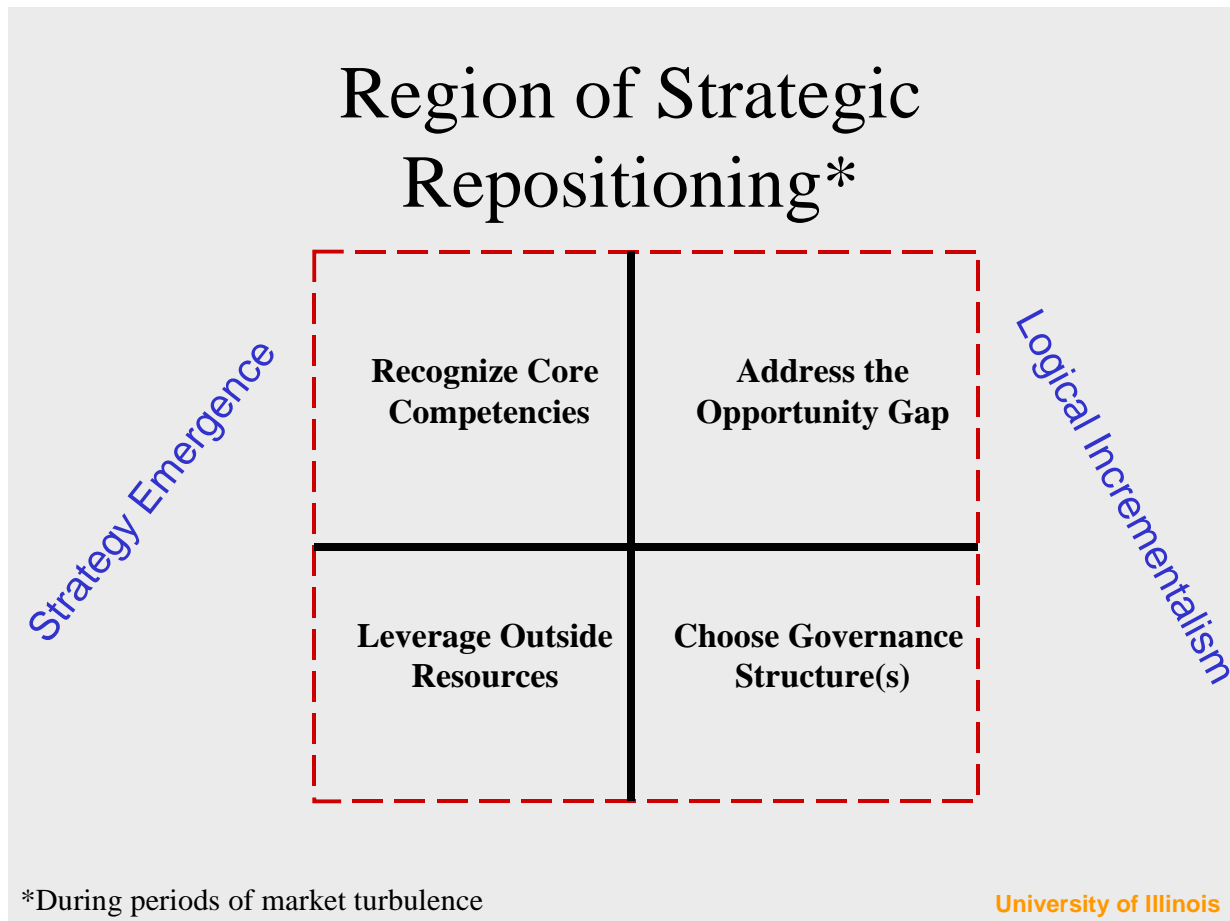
Region of Strategic Repositioning*

Strategy Emergence

Recognize Core Competencies

Address the Opportunity Gap

Logical Incrementalism

Leverage Outside Resources

Choose Governance Structure(s)

*During periods of market turbulence

University of Illinois